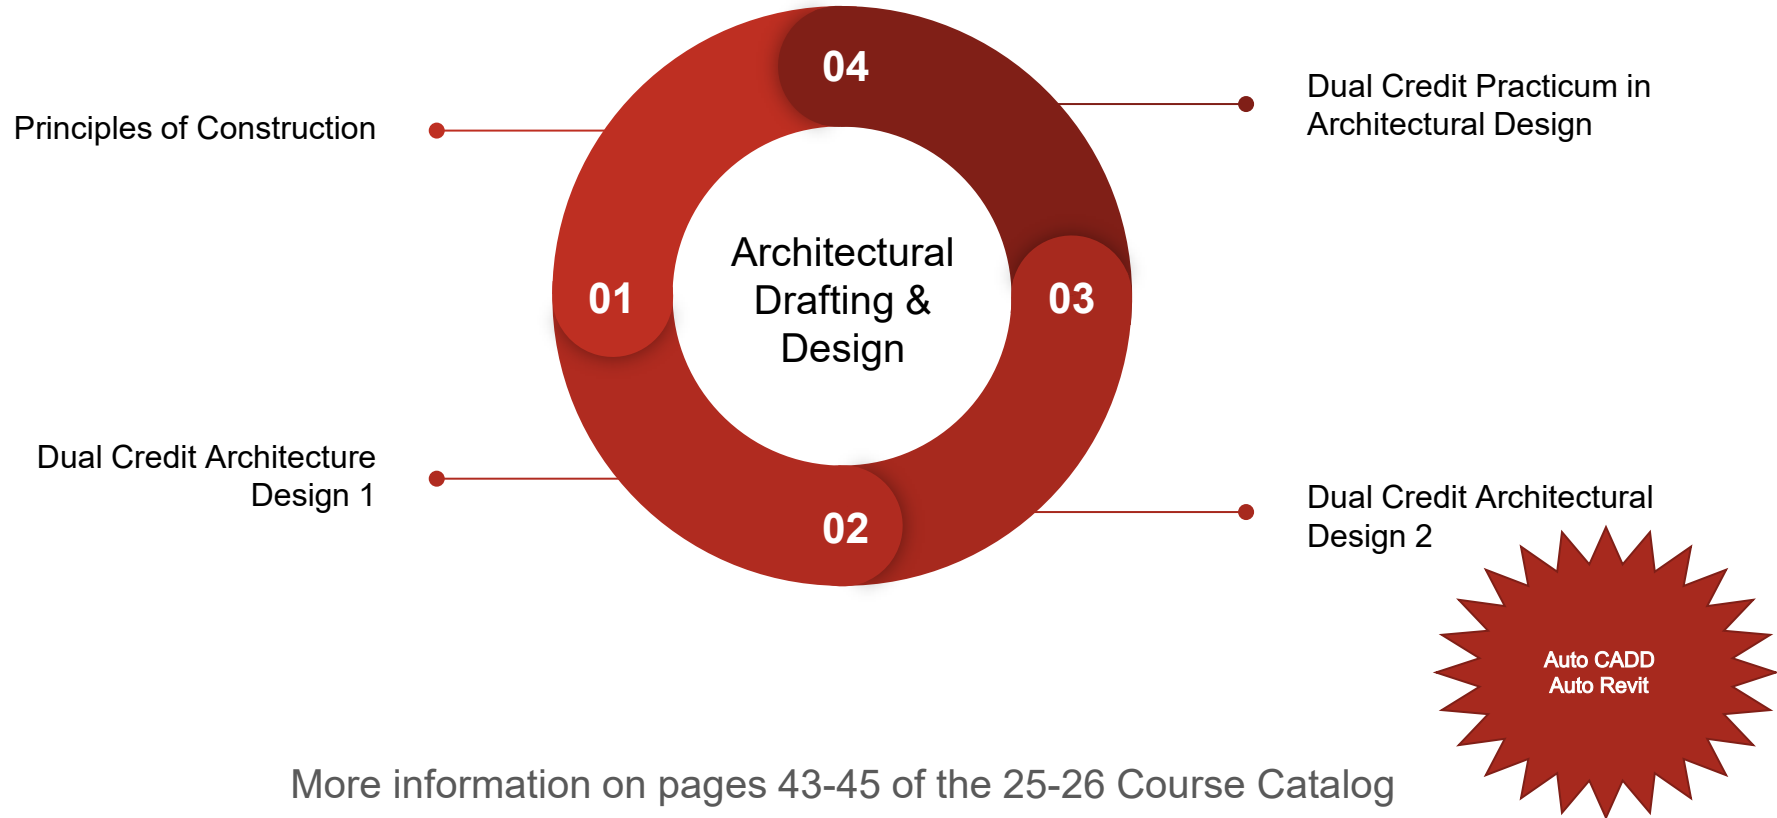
04

Principles of Construction

Dual Credit Practicum in Architectural Design

01

Architectural Drafting & Design

03

Dual Credit Architecture Design 1

02

Dual Credit Architectural Design 2

Auto CADD
Auto Revit

More information on pages 43-45 of the 25-26 Course Catalog